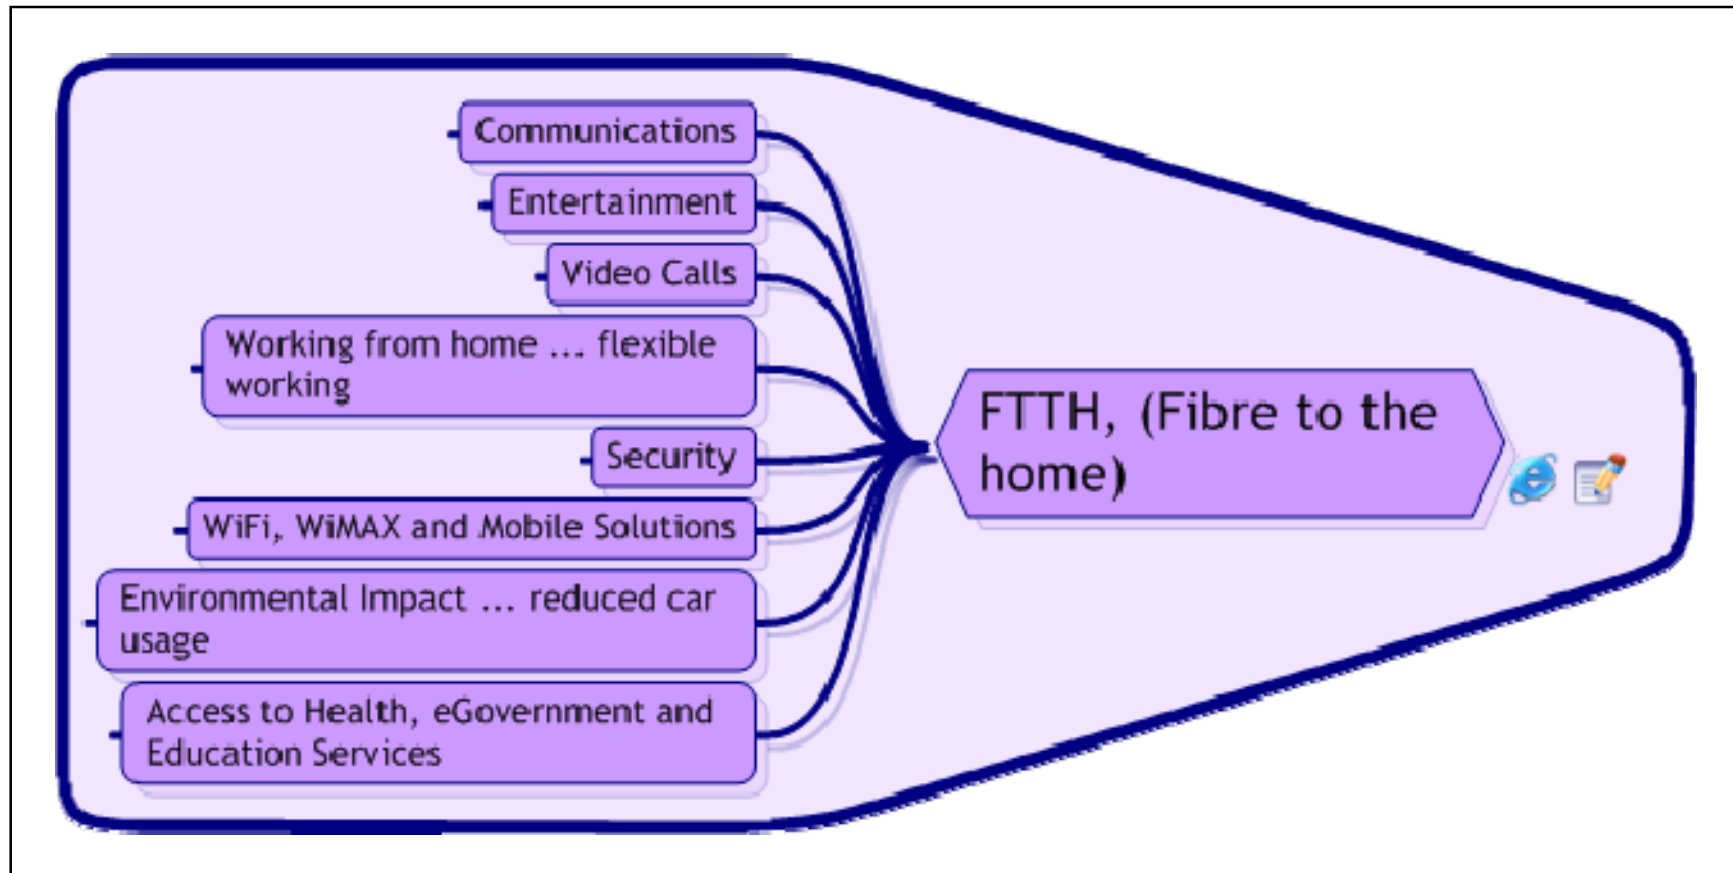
Communications

Entertainment

Video Calls

Working from home ... flexible working

Security

WiFi, WiMAX and Mobile Solutions

Environmental Impact ... reduced car usage

Access to Health, eGovernment and Education Services

FTTH, (Fibre to the home)